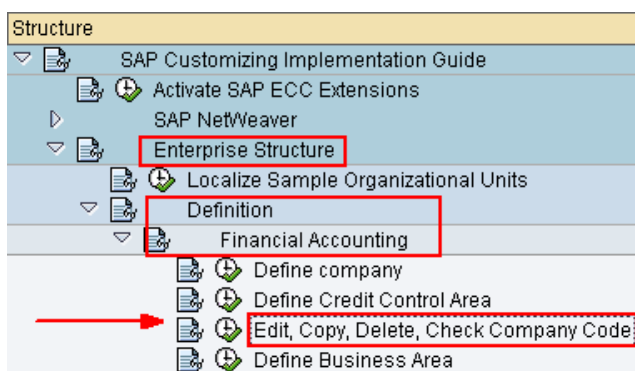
Structure
SAP Customizing Implementation Guide
Activate SAP ECC Extensions
SAP NetWeaver
Enterprise Structure
Localize Sample Organizational Units
Definition
Financial Accounting
Define company
Define Credit Control Area
Edit, Copy, Delete, Check Company Code
Define Business Area